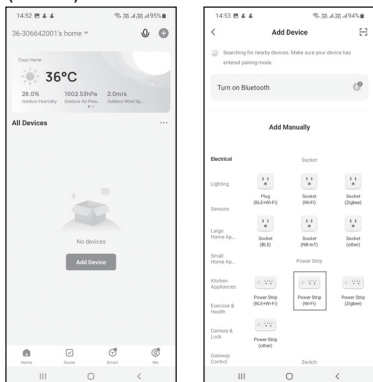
14:52 95%

36-306642001's home

Cozy Home

36°C

28.0%
Outdoor Humidity

1002.53hPa
Outdoor Air Press...

2.0m/s
Outdoor Wind Sp...

All Devices

No devices

Add Device

Home
Scene
Smart
Me

14:53 94%

Add Device

Searching for nearby devices. Make sure your device has entered pairing mode.

Turn on Bluetooth

Add Manually

Electrical

Lighting

Sensors

Large Home Ap...

Small Home Ap...

Kitchen Appliances

Exercise & Health

Camera & Lock

Gateway Control

Socket

Plug (BLE+Wi-Fi)

Socket (Wi-Fi)

Socket (Zigbee)

Socket (BLE)

Socket (NB-IoT)

Socket (other)

Power Strip

Power Strip (BLE+Wi-Fi)

Power Strip (Wi-Fi)

Power Strip (Zigbee)

Power Strip (other)

Switch